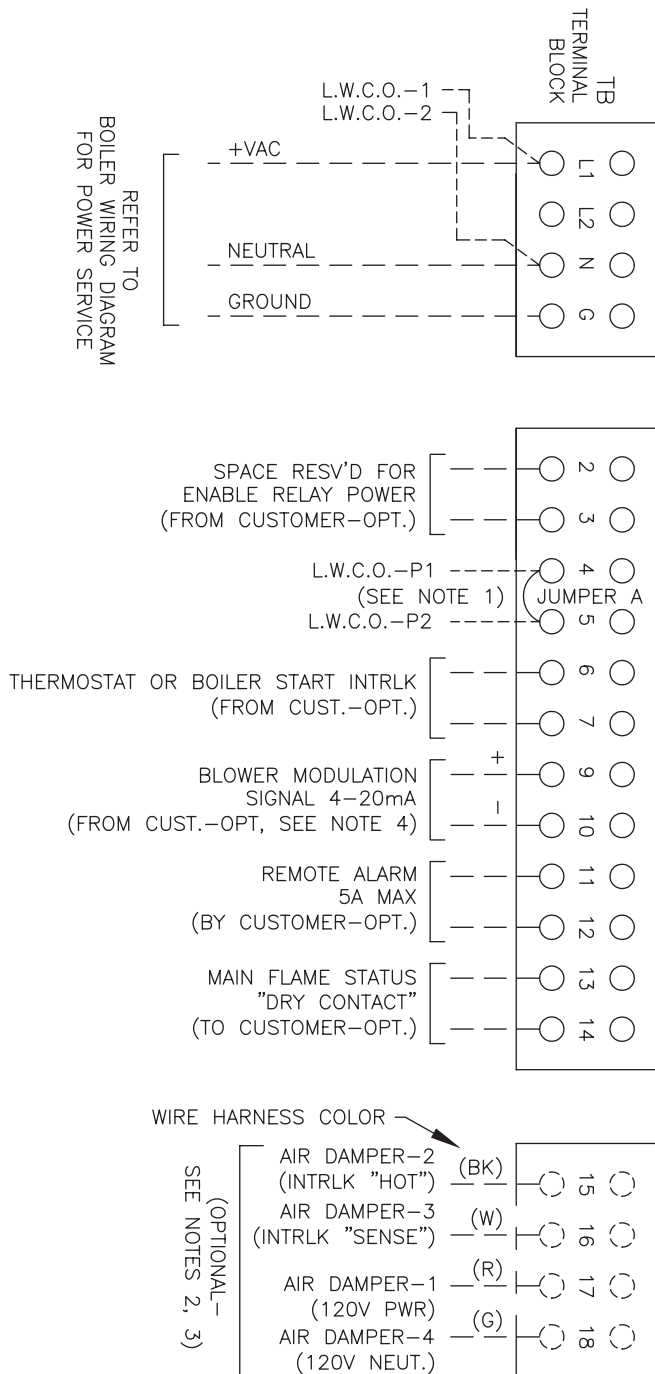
TB
TERMINAL
BLOCK

L.W.C.O.–1
L.W.C.O.–2

REFER TO
BOILER WIRING DIAGRAM
FOR POWER SERVICE

+VAC
NEUTRAL
GROUND

L1
L2
N
G

SPACE RESV'D FOR
ENABLE RELAY POWER
(FROM CUSTOMER–OPT.)

2
3

L.W.C.O.–P1
(SEE NOTE 1)
L.W.C.O.–P2

4
JUMPER A
5

THERMOSTAT OR BOILER START INTRLK
(FROM CUST.–OPT.)

6
7

BLOWER MODULATION
SIGNAL 4–20mA
(FROM CUST.–OPT, SEE NOTE 4)

+
–

9
10

REMOTE ALARM
5A MAX
(BY CUSTOMER–OPT.)

11
12

MAIN FLAME STATUS
"DRY CONTACT"
(TO CUSTOMER–OPT.)

13
14

WIRE HARNESS COLOR

(OPTIONAL–
SEE NOTES 2, 3)

AIR DAMPER–2
(INTRLK "HOT")
(BK)
15

AIR DAMPER–3
(INTRLK "SENSE")
(W)
16

AIR DAMPER–1
(120V PWR)
(R)
17

AIR DAMPER–4
(120V NEUT.)
(G)
18